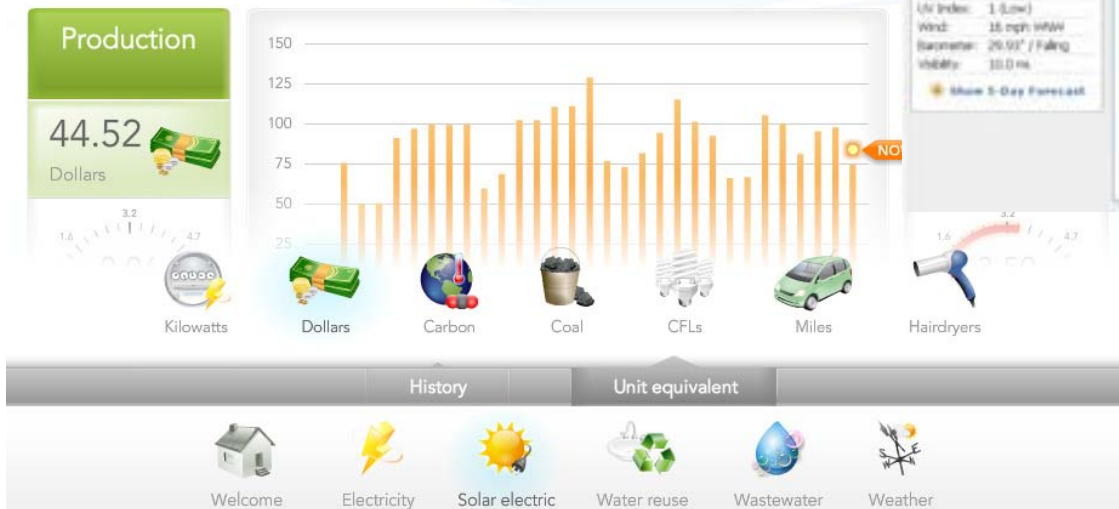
Production

44.52
Dollars

1.6 3.2 4.7

150
125
100
75
50
25

NO

UV Index: 1 (Low)
Wind: 16 mph WNW
Barometer: 29.93" / Falling
Visibility: 10.0 mi.

Show 5-Day Forecast

1.6 3.2 4.7

Kilowatts
Dollars
Carbon
Coal
CFLs
Miles
Hairdryers

History
Unit equivalent

Welcome
Electricity
Solar electric
Water reuse
Wastewater
Weather